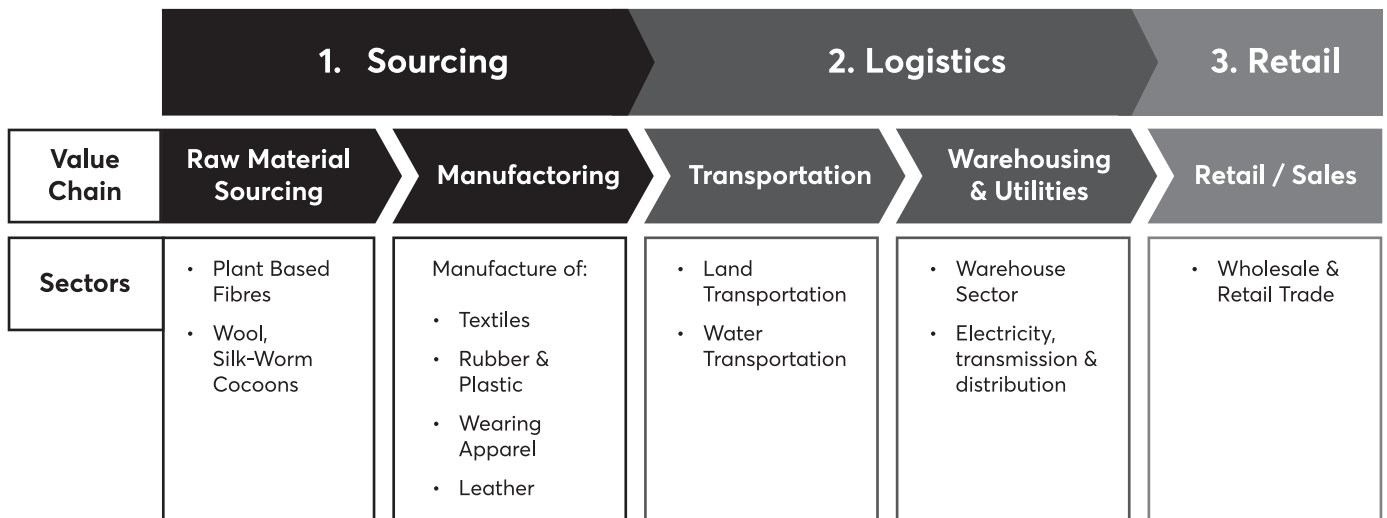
1. Sourcing | 2. Logistics | 3. Retail

| Value Chain | Raw Material Sourcing | Manufactoring | Transportation | Warehousing & Utilities | Retail / Sales |
|---|---|---|---|---|---|
| Sectors | • Plant Based Fibres<br>• Wool, Silk-Worm Cocoons | Manufacture of:<br>• Textiles<br>• Rubber & Plastic<br>• Wearing Apparel<br>• Leather | • Land Transportation<br>• Water Transportation | • Warehouse Sector<br>• Electricity, transmission & distribution | • Wholesale & Retail Trade |